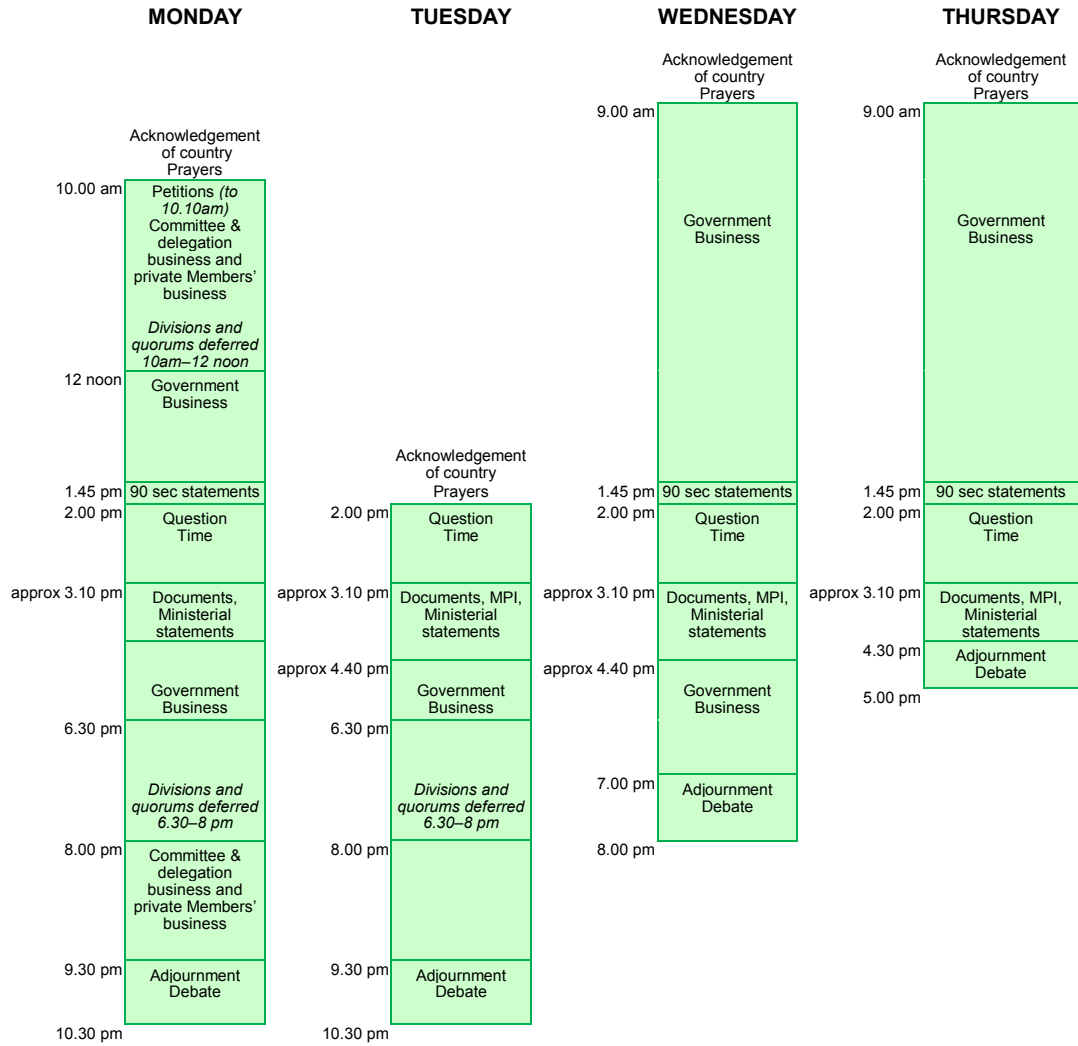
MONDAY

Acknowledgement of country
Prayers

10.00 am
Petitions *(to 10.10am)*
Committee & delegation business and private Members' business

*Divisions and quorums deferred 10am–12 noon*

12 noon
Government Business

1.45 pm
90 sec statements

2.00 pm
Question Time

approx 3.10 pm
Documents, Ministerial statements

Government Business

6.30 pm
*Divisions and quorums deferred 6.30–8 pm*

8.00 pm
Committee & delegation business and private Members' business

9.30 pm
Adjournment Debate

10.30 pm

TUESDAY

Acknowledgement of country
Prayers

2.00 pm
Question Time

approx 3.10 pm
Documents, MPI, Ministerial statements

approx 4.40 pm
Government Business

6.30 pm
*Divisions and quorums deferred 6.30–8 pm*

8.00 pm

9.30 pm
Adjournment Debate

10.30 pm

WEDNESDAY

Acknowledgement of country
Prayers

9.00 am
Government Business

1.45 pm
90 sec statements

2.00 pm
Question Time

approx 3.10 pm
Documents, MPI, Ministerial statements

approx 4.40 pm
Government Business

7.00 pm
Adjournment Debate

8.00 pm

THURSDAY

Acknowledgement of country
Prayers

9.00 am
Government Business

1.45 pm
90 sec statements

2.00 pm
Question Time

approx 3.10 pm
Documents, MPI, Ministerial statements

4.30 pm
Adjournment Debate

5.00 pm